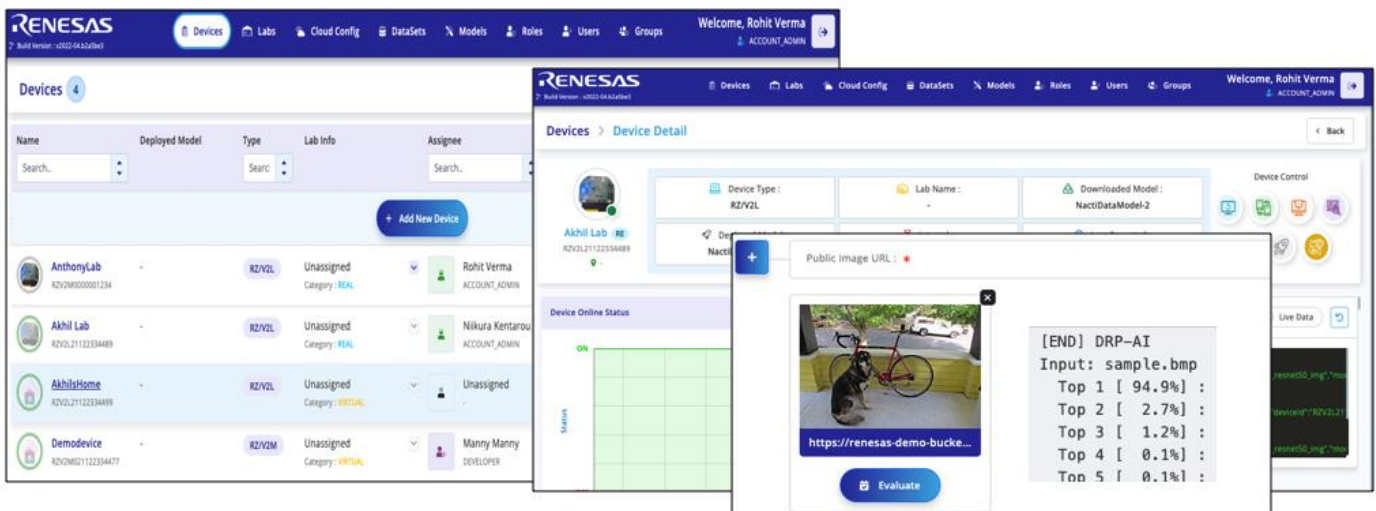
RENESAS
Build Version : v2022-04.b2a5be3

Devices Labs Cloud Config DataSets Models Roles Users Groups

Welcome, Rohit Verma
ACCOUNT_ADMIN

Devices 4

| Name | Deployed Model | Type | Lab Info | Assignee |
|---|---|---|---|---|
| Search.. | | Search | | Search.. |
| AnthonyLab RZV2M0000001234 | - | RZ/V2L | Unassigned Category : REAL | Rohit Verma ACCOUNT_ADMIN |
| Akhil Lab RZV2L21122334489 | - | RZ/V2L | Unassigned Category : REAL | Niikura Kentarou ACCOUNT_ADMIN |
| AkhilsHome RZV2L21122334499 | - | RZ/V2L | Unassigned Category : VIRTUAL | Unassigned - |
| Demodevice RZV2M021122334477 | - | RZ/V2M | Unassigned Category : VIRTUAL | Manny Manny DEVELOPER |

+ Add New Device

RENESAS
Build Version : v2022-04.b2a5be3

Devices Labs Cloud Config DataSets Models Roles Users Groups

Welcome, Rohit Verma
ACCOUNT_ADMIN

Devices > Device Detail

< Back

Device Type : RZ/V2L
Lab Name : -
Downloaded Model : NactiDataModel-2

Device Control

Akhil Lab RE
RZV2L21122334489
-

De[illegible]
Nacti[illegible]

Device Online Status

ON

Status

Live Data

+

Public Image URL : *

https://renesas-demo-bucke...

Evaluate

[END] DRP-AI
Input: sample.bmp
Top 1 [ 94.9%] :
Top 2 [ 2.7%] :
Top 3 [ 1.2%] :
Top 4 [ 0.1%] :
Top 5 [ 0.1%] :

resnet50_img","mo
"deviceId":"RZV2L21
resnet50_img","mo